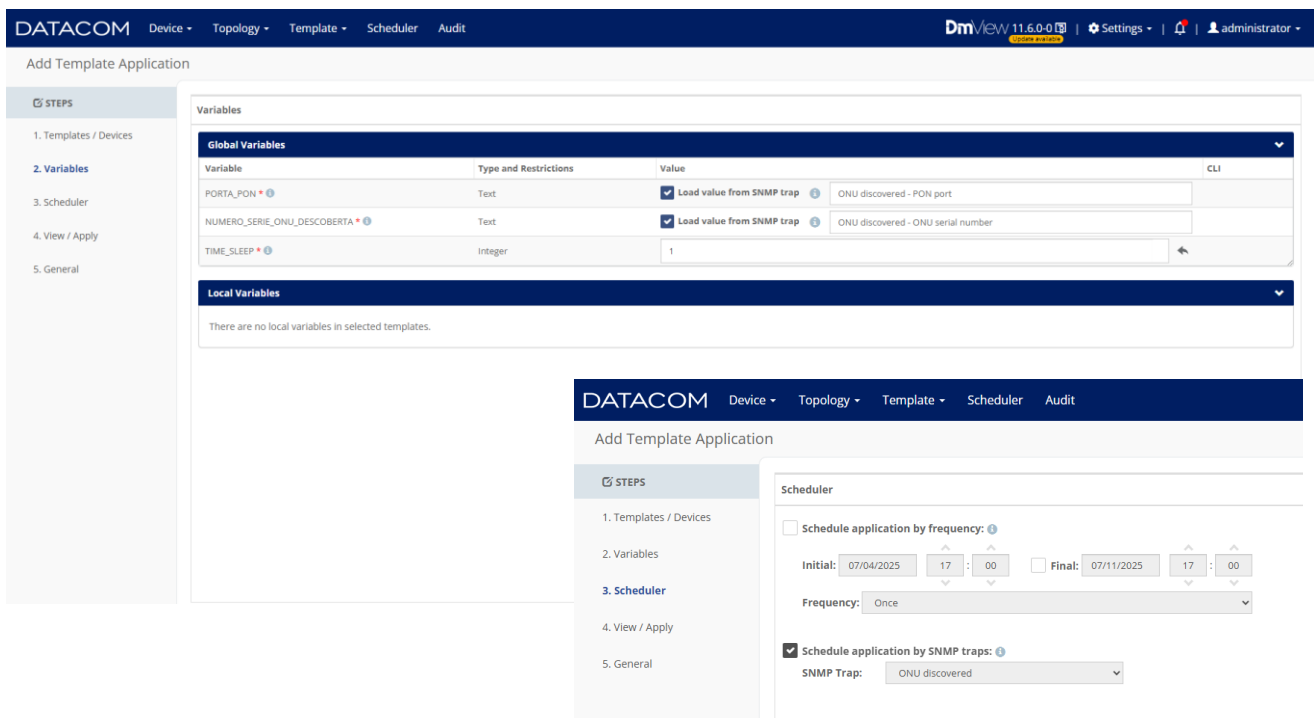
DATACOM Device ▾ Topology ▾ Template ▾ Scheduler Audit

DmView 11.6.0-0 Update available | Settings ▾ | | administrator ▾

Add Template Application

STEPS

1. Templates / Devices

2. Variables

3. Scheduler

4. View / Apply

5. General

Variables

Global Variables

| Variable | Type and Restrictions | Value | CLI |
|---|---|---|---|
| PORTA_PON * | Text | Load value from SNMP trap ONU discovered - PON port | |
| NUMERO_SERIE_ONU_DESCOBERTA * | Text | Load value from SNMP trap ONU discovered - ONU serial number | |
| TIME_SLEEP * | Integer | 1 | |

Local Variables

There are no local variables in selected templates.

DATACOM Device ▾ Topology ▾ Template ▾ Scheduler Audit

Add Template Application

STEPS

1. Templates / Devices

2. Variables

3. Scheduler

4. View / Apply

5. General

Scheduler

Schedule application by frequency:

Initial: 07/04/2025 17 : 00 Final: 07/11/2025 17 : 00

Frequency: Once

Schedule application by SNMP traps:

SNMP Trap: ONU discovered